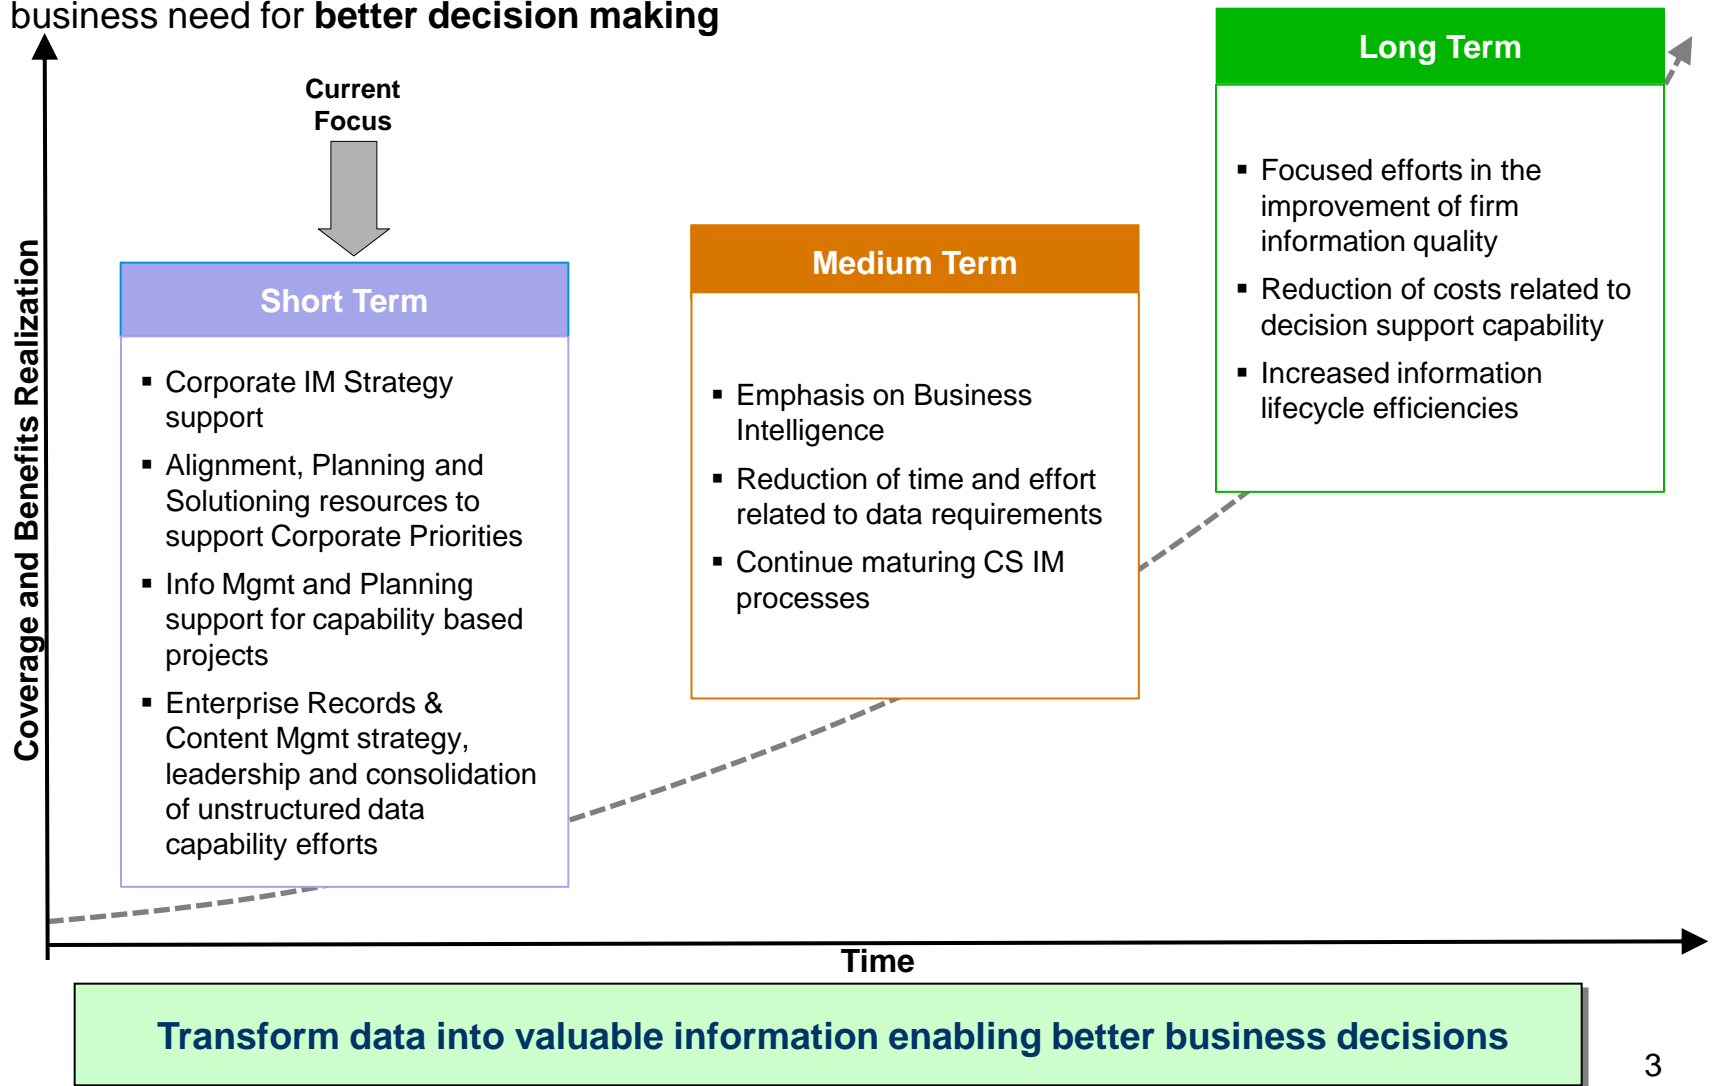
business need for **better decision making**

Current Focus

Short Term

- Corporate IM Strategy support
- Alignment, Planning and Solutioning resources to support Corporate Priorities
- Info Mgmt and Planning support for capability based projects
- Enterprise Records & Content Mgmt strategy, leadership and consolidation of unstructured data capability efforts

Medium Term

- Emphasis on Business Intelligence
- Reduction of time and effort related to data requirements
- Continue maturing CS IM processes

Long Term

- Focused efforts in the improvement of firm information quality
- Reduction of costs related to decision support capability
- Increased information lifecycle efficiencies

Coverage and Benefits Realization

Time

Transform data into valuable information enabling better business decisions

3